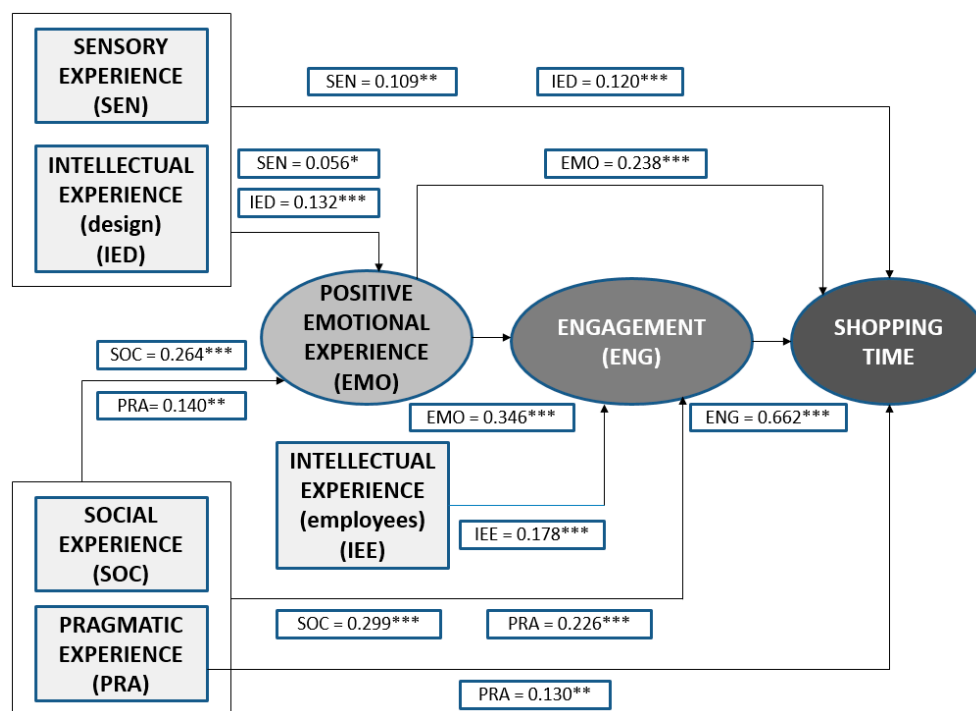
SENSORY EXPERIENCE (SEN)

INTELLECTUAL EXPERIENCE (design) (IED)

SEN = 0.109**

IED = 0.120***

SEN = 0.056*

IED = 0.132***

EMO = 0.238***

POSITIVE EMOTIONAL EXPERIENCE (EMO)

ENGAGEMENT (ENG)

SHOPPING TIME

SOC = 0.264***

PRA= 0.140**

EMO = 0.346***

ENG = 0.662***

INTELLECTUAL EXPERIENCE (employees) (IEE)

IEE = 0.178***

SOCIAL EXPERIENCE (SOC)

PRAGMATIC EXPERIENCE (PRA)

SOC = 0.299***

PRA = 0.226***

PRA = 0.130**